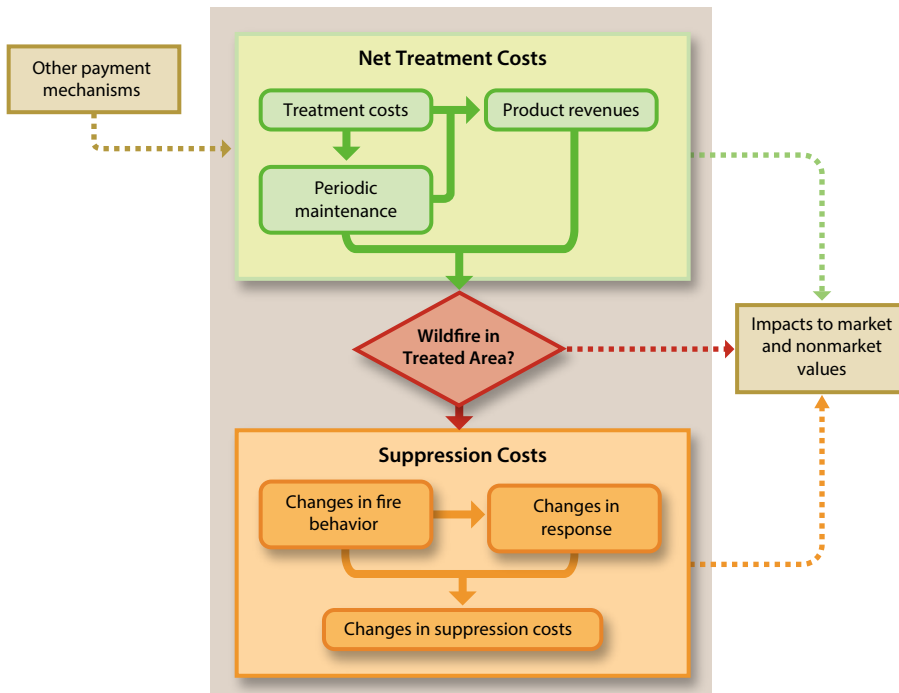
Other payment mechanisms

Net Treatment Costs

Treatment costs

Product revenues

Periodic maintenance

Wildfire in Treated Area?

Impacts to market and nonmarket values

Suppression Costs

Changes in fire behavior

Changes in response

Changes in suppression costs